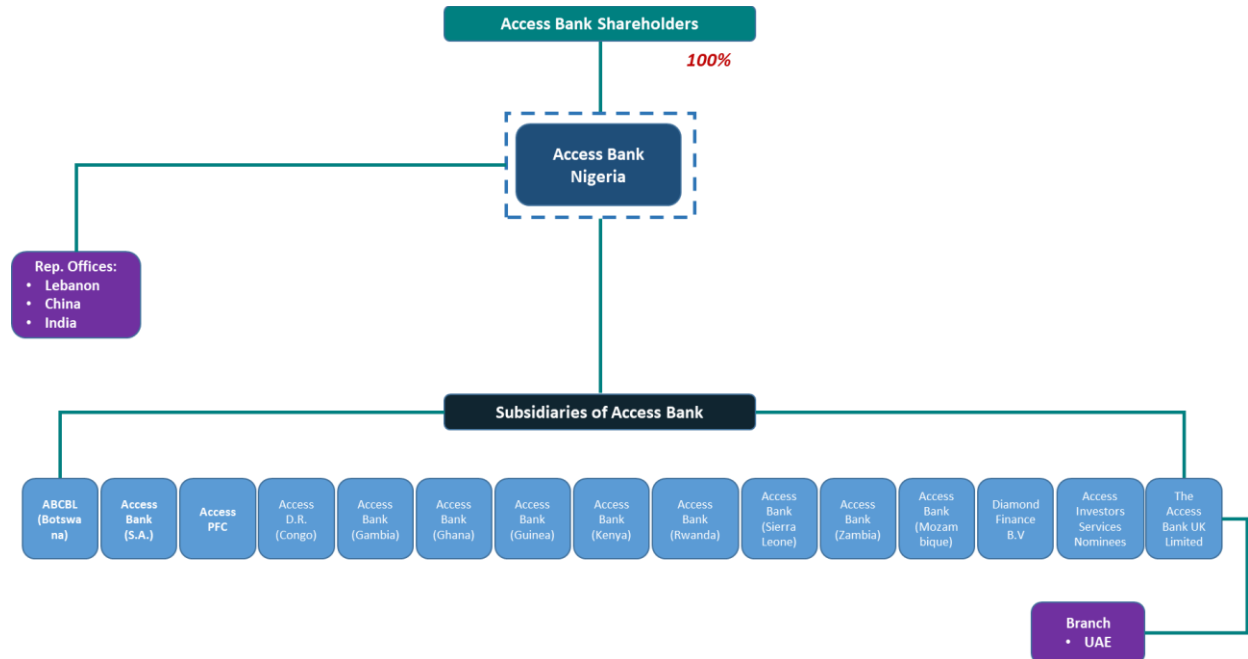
Access Bank Shareholders

100%

Access Bank Nigeria

Rep. Offices:
- Lebanon
- China
- India

Subsidiaries of Access Bank

ABCBL (Botswana)

Access Bank (S.A.)

Access PFC

Access D.R. (Congo)

Access Bank (Gambia)

Access Bank (Ghana)

Access Bank (Guinea)

Access Bank (Kenya)

Access Bank (Rwanda)

Access Bank (Sierra Leone)

Access Bank (Zambia)

Access Bank (Mozambique)

Diamond Finance B.V

Access Investors Services Nominees

The Access Bank UK Limited

Branch
- UAE